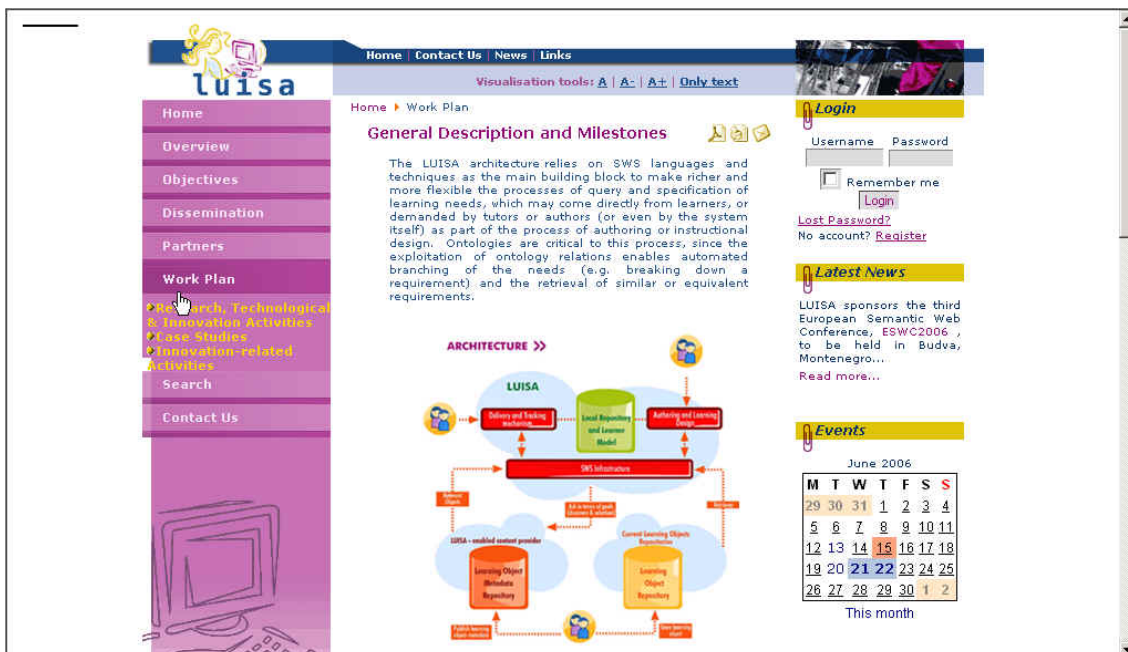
luisa

Home | Contact Us | News | Links

Visualisation tools: A | A- | A+ | Only text

Home
Overview
Objectives
Dissemination
Partners
Work Plan
Re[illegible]arch, Technological & Innovation Activities
Case Studies
Innovation-related Activities
Search
Contact Us

Home ▸ Work Plan

General Description and Milestones

The LUISA architecture relies on SWS languages and techniques as the main building block to make richer and more flexible the processes of query and specification of learning needs, which may come directly from learners, or demanded by tutors or authors (or even by the system itself) as part of the process of authoring or instructional design. Ontologies are critical to this process, since the exploitation of ontology relations enables automated branching of the needs (e.g. breaking down a requirement) and the retrieval of similar or equivalent requirements.

ARCHITECTURE >>

LUISA

Delivery and Tracking mechanism

Local Repository and Learner Model

Authoring and Learning Design

SWS Infrastructure

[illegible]

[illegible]

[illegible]

LUISA - enabled content provider

Current Learning Objects Repositories

Learning Object Metadata Repository

Learning Object Repository

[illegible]

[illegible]

Login

Username Password

Remember me

Login

Lost Password?

No account? Register

Latest News

LUISA sponsors the third European Semantic Web Conference, ESWC2006 , to be held in Budva, Montenegro...

Read more...

Events

June 2006

| M | T | W | T | F | S | S |
|---|---|---|---|---|---|---|
| 29 | 30 | 31 | 1 | 2 | 3 | 4 |
| 5 | 6 | 7 | 8 | 9 | 10 | 11 |
| 12 | 13 | 14 | 15 | 16 | 17 | 18 |
| 19 | 20 | 21 | 22 | 23 | 24 | 25 |
| 26 | 27 | 28 | 29 | 30 | 1 | 2 |

This month